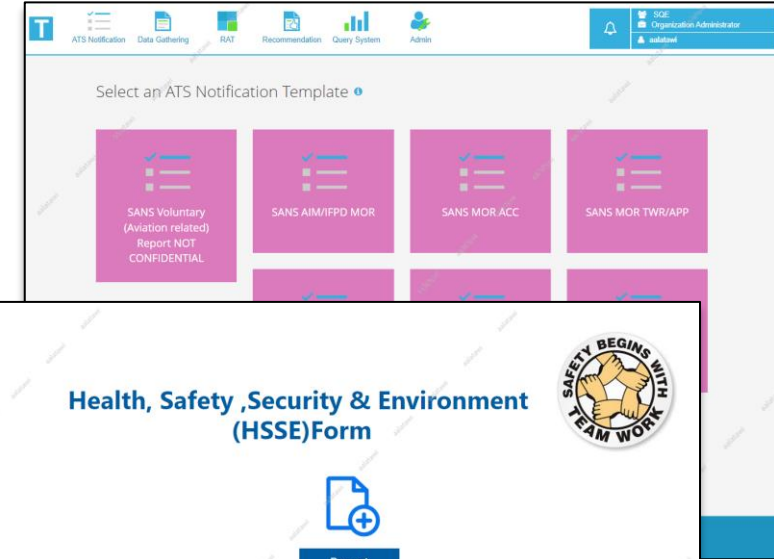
T
ATS Notification Data Gathering RAT Recommendation Query System Admin
SQE
Organization Administrator
aalatawi

Select an ATS Notification Template

SANS Voluntary (Aviation related) Report NOT CONFIDENTIAL

SANS AIM/IFPD MOR

SANS MOR ACC

SANS MOR TWR/APP

Health, Safety ,Security & Environment (HSSE)Form

SAFETY BEGINS WITH TEAM WORK